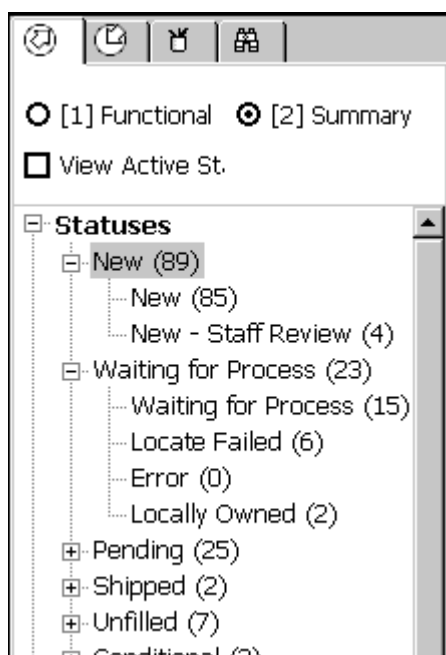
[1] Functional [2] Summary

View Active St.

Statuses
New (89)
New (85)
New - Staff Review (4)
Waiting for Process (23)
Waiting for Process (15)
Locate Failed (6)
Error (0)
Locally Owned (2)
Pending (25)
Shipped (2)
Unfilled (7)
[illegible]